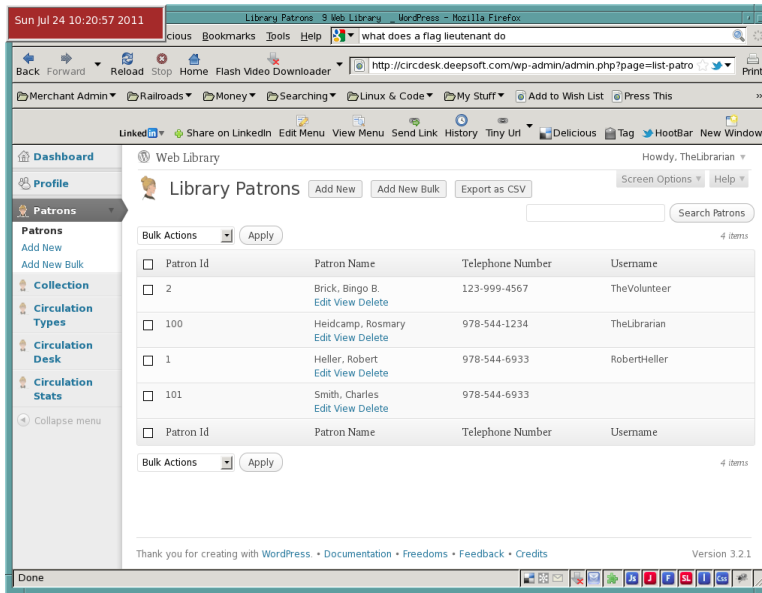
Sun Jul 24 10:20:57 2011

Library Patrons 9 Web Library _ WordPress - Mozilla Firefox

cious Bookmarks Tools Help what does a flag lieutenant do

Back Forward Reload Stop Home Flash Video Downloader http://circdesk.deepsoft.com/wp-admin/admin.php?page=list-patro Print

Merchant Admin Railroads Money Searching Linux & Code My Stuff Add to Wish List Press This

Linked in Share on LinkedIn Edit Menu View Menu Send Link History Tiny Url Delicious Tag HootBar New Window

Dashboard
Profile
Patrons
Patrons
Add New
Add New Bulk
Collection
Circulation Types
Circulation Desk
Circulation Stats
Collapse menu

Web Library

Howdy, TheLibrarian

Screen Options Help

Library Patrons Add New Add New Bulk Export as CSV

Search Patrons

Bulk Actions Apply 4 items

| Patron Id | Patron Name | Telephone Number | Username |
|---|---|---|---|
| 2 | Brick, Bingo B. Edit View Delete | 123-999-4567 | TheVolunteer |
| 100 | Heidcamp, Rosmary Edit View Delete | 978-544-1234 | TheLibrarian |
| 1 | Heller, Robert Edit View Delete | 978-544-6933 | RobertHeller |
| 101 | Smith, Charles Edit View Delete | 978-544-6933 | |
| Patron Id | Patron Name | Telephone Number | Username |

Bulk Actions Apply 4 items

Thank you for creating with WordPress. • Documentation • Freedoms • Feedback • Credits

Version 3.2.1

Done